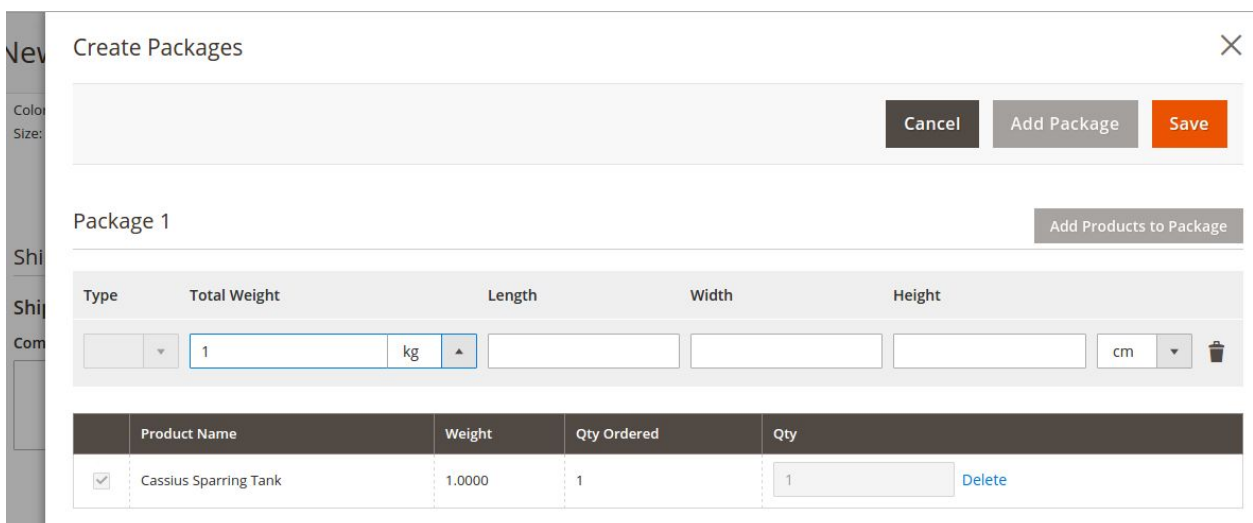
Nev
Colo
Size:
Shi
Shi
Com

Create Packages

Cancel Add Package Save

Package 1

Add Products to Package

| Type | Total Weight | | Length | Width | Height | |
|---|---|---|---|---|---|---|
| | 1 | kg | | | | cm |

| | Product Name | Weight | Qty Ordered | Qty |
|---|---|---|---|---|
| ✓ | Cassius Sparring Tank | 1.0000 | 1 | 1 Delete |